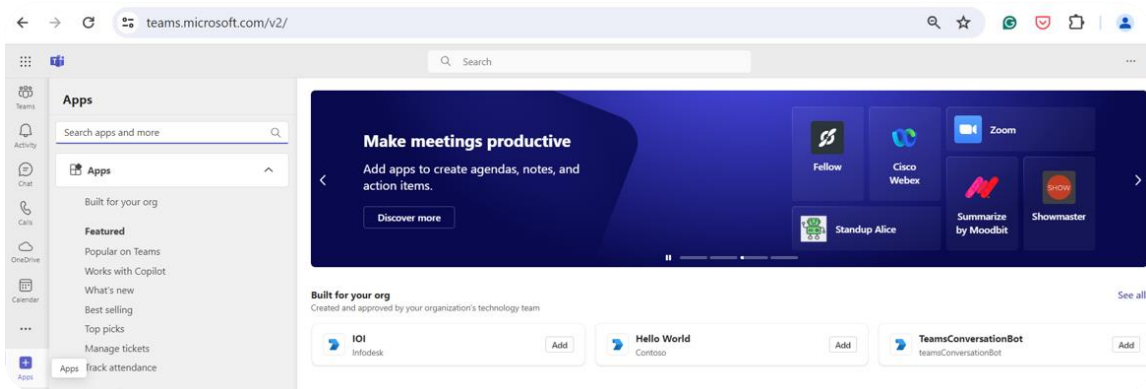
teams.microsoft.com/v2/

Search

Teams
Activity
Chat
Calls
OneDrive
Calendar
...
Apps

Apps

Search apps and more

Apps

Built for your org

Featured
Popular on Teams
Works with Copilot
What's new
Best selling
Top picks
Manage tickets
Apps Track attendance

Make meetings productive

Add apps to create agendas, notes, and action items.

Discover more

Fellow
Cisco Webex
Zoom
Summarize by Moodbit
SHOW
Showmaster
Standup Alice

Built for your org
Created and approved by your organization's technology team

See all

IOI
Infodesk
Add

Hello World
Contoso
Add

TeamsConversationBot
teamsConversationBot
Add